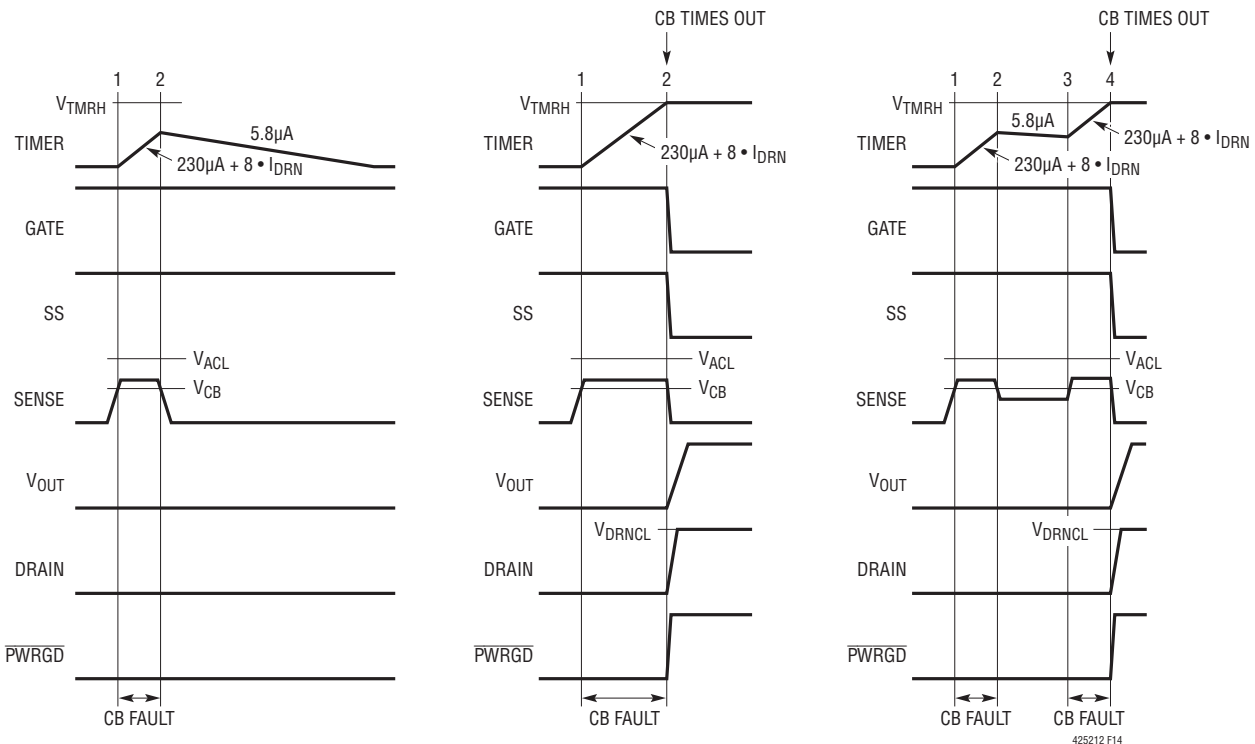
1 2
$V_{TMRH}$
TIMER
5.8µA
230µA + 8 • $I_{DRN}$
GATE
SS
$V_{ACL}$
SENSE
$V_{CB}$
$V_{OUT}$
DRAIN
$\overline{PWRGD}$
CB FAULT

CB TIMES OUT
1 2
$V_{TMRH}$
TIMER
230µA + 8 • $I_{DRN}$
GATE
SS
$V_{ACL}$
SENSE
$V_{CB}$
$V_{OUT}$
$V_{DRNCL}$
DRAIN
$\overline{PWRGD}$
CB FAULT

CB TIMES OUT
1 2 3 4
$V_{TMRH}$
TIMER
5.8µA
230µA + 8 • $I_{DRN}$
230µA + 8 • $I_{DRN}$
GATE
SS
$V_{ACL}$
SENSE
$V_{CB}$
$V_{OUT}$
$V_{DRNCL}$
DRAIN
$\overline{PWRGD}$
CB FAULT
CB FAULT
425212 F14